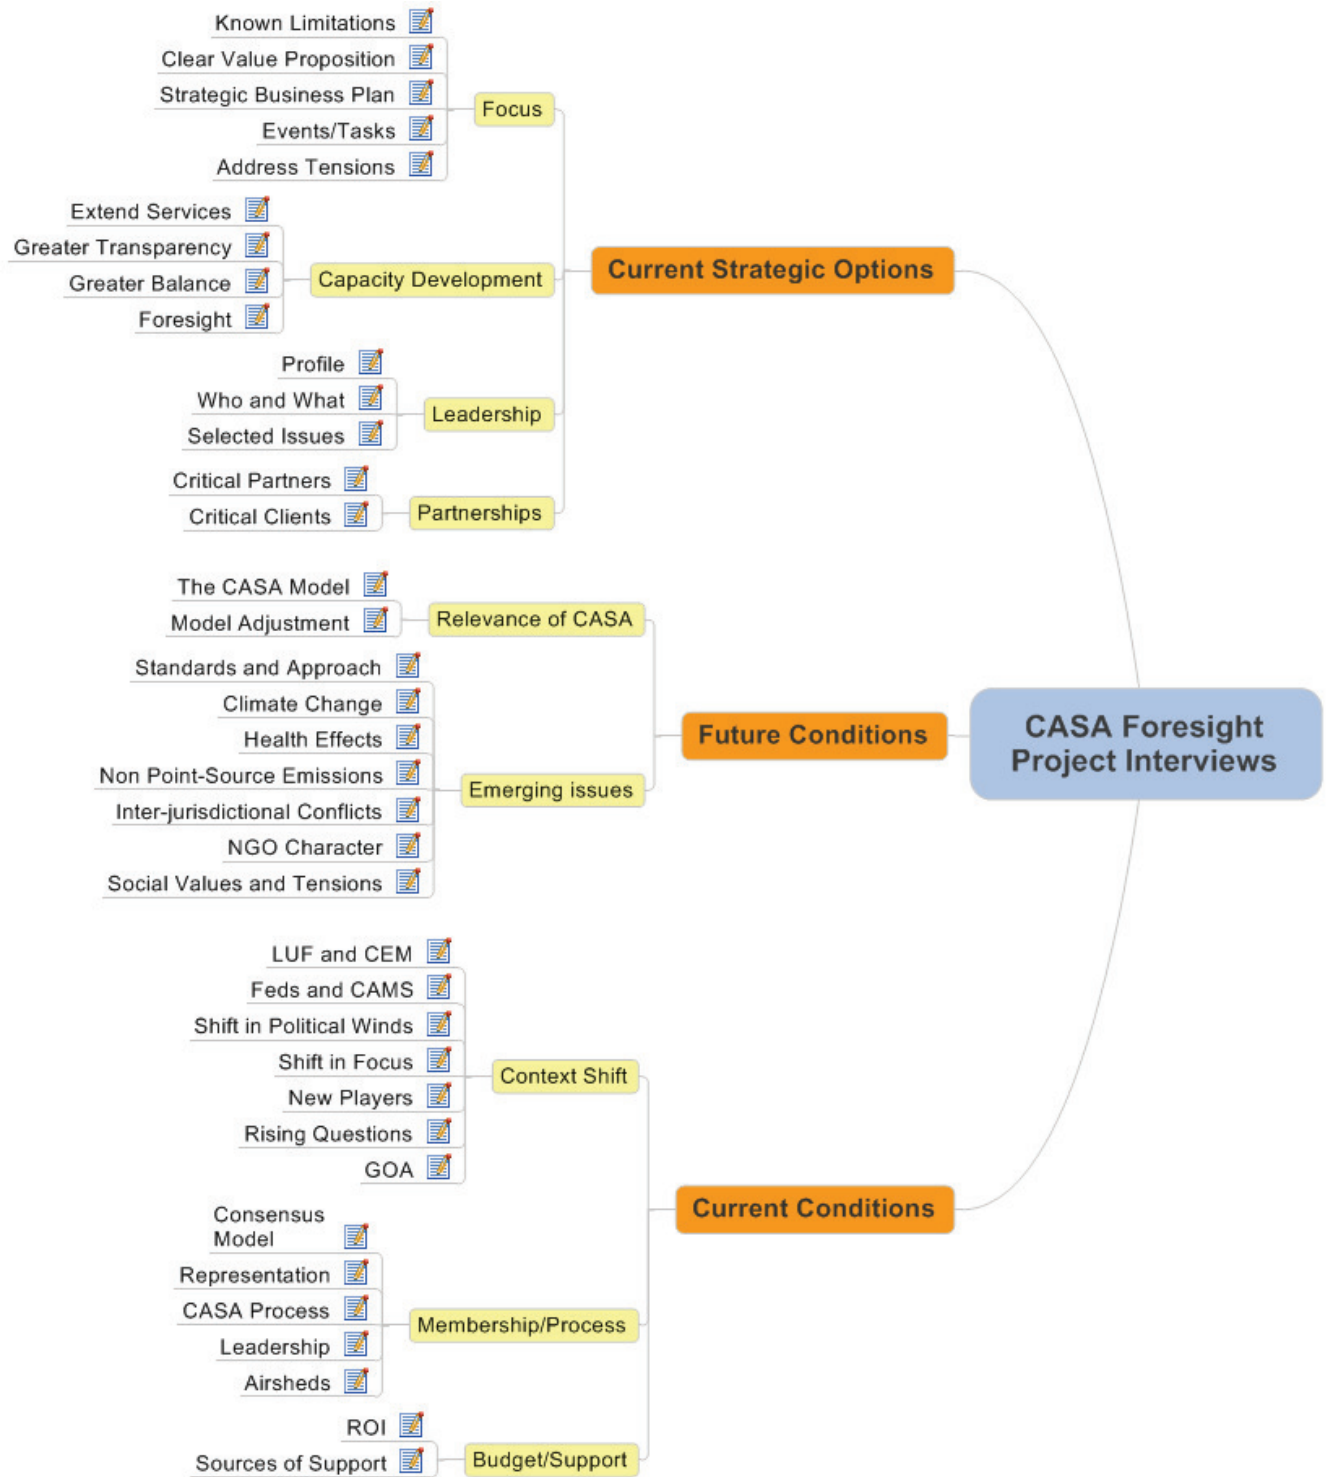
CASA Foresight Project Interviews

Current Strategic Options

Focus
Known Limitations
Clear Value Proposition
Strategic Business Plan
Events/Tasks
Address Tensions

Capacity Development
Extend Services
Greater Transparency
Greater Balance
Foresight

Leadership
Profile
Who and What
Selected Issues

Partnerships
Critical Partners
Critical Clients

Future Conditions

Relevance of CASA
The CASA Model
Model Adjustment

Emerging issues
Standards and Approach
Climate Change
Health Effects
Non Point-Source Emissions
Inter-jurisdictional Conflicts
NGO Character
Social Values and Tensions

Current Conditions

Context Shift
LUF and CEM
Feds and CAMS
Shift in Political Winds
Shift in Focus
New Players
Rising Questions
GOA

Membership/Process
Consensus Model
Representation
CASA Process
Leadership
Airsheds

Budget/Support
ROI
Sources of Support